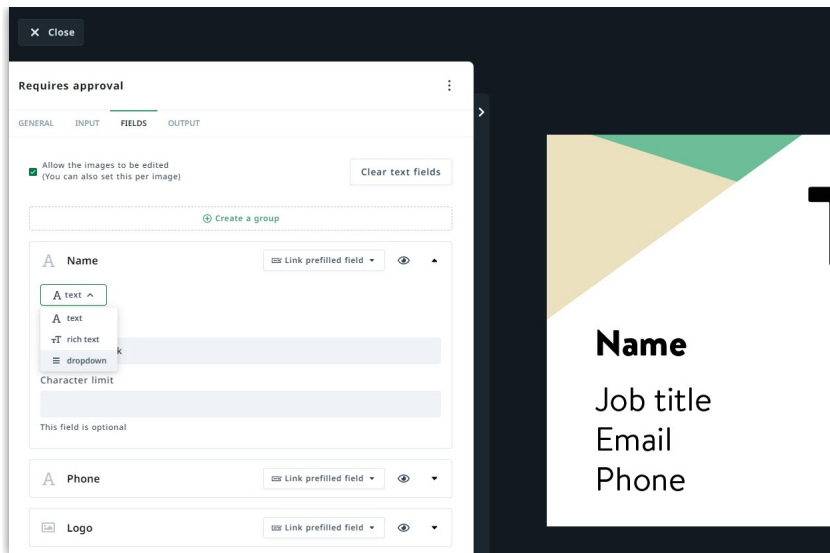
× Close

Requires approval

GENERAL INPUT FIELDS OUTPUT

Allow the images to be edited
(You can also set this per image)

Clear text fields

⊕ Create a group

A Name

Link prefilled field ▾

A text ^

A text
T rich text
≡ dropdown

k

Character limit

This field is optional

A Phone

Link prefilled field ▾

Logo

Link prefilled field ▾

Name
Job title
Email
Phone